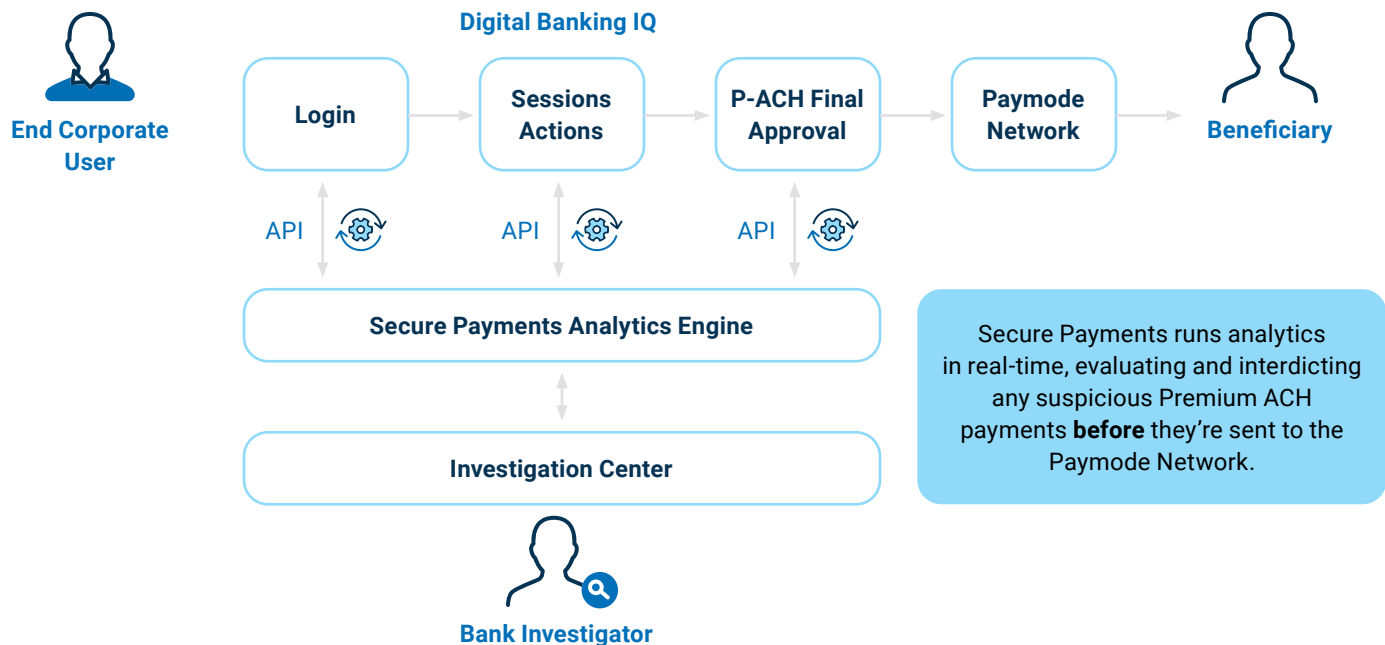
Digital Banking IQ

End Corporate User

Login

Sessions Actions

P-ACH Final Approval

Paymode Network

Beneficiary

API

API

API

Secure Payments Analytics Engine

Investigation Center

Bank Investigator

Secure Payments runs analytics in real-time, evaluating and interdicting any suspicious Premium ACH payments **before** they're sent to the Paymode Network.